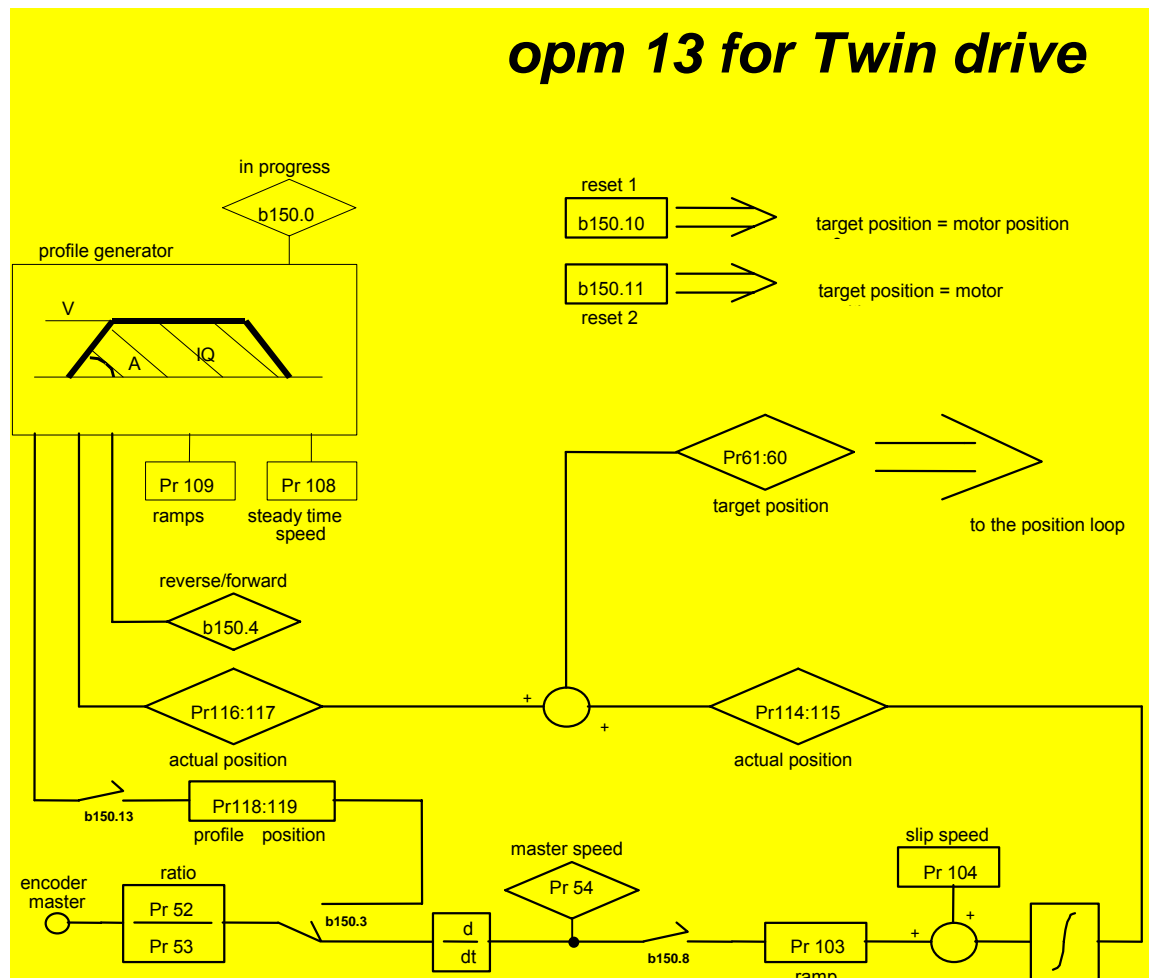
opm 13 for Twin drive

in progress

b150.0

profile generator

V

A

IQ

Pr 109

ramps

Pr 108

steady time speed

reset 1

b150.10

target position = motor position

b150.11

reset 2

target position = motor

Pr61:60

target position

to the position loop

reverse/forward

b150.4

Pr116:117

actual position

+

+

Pr114:115

actual position

b150.13

Pr118:119

profile position

encoder master

ratio

Pr 52

Pr 53

b150.3

d

dt

master speed

Pr 54

b150.8

Pr 103

ramp

slip speed

Pr 104

+

+